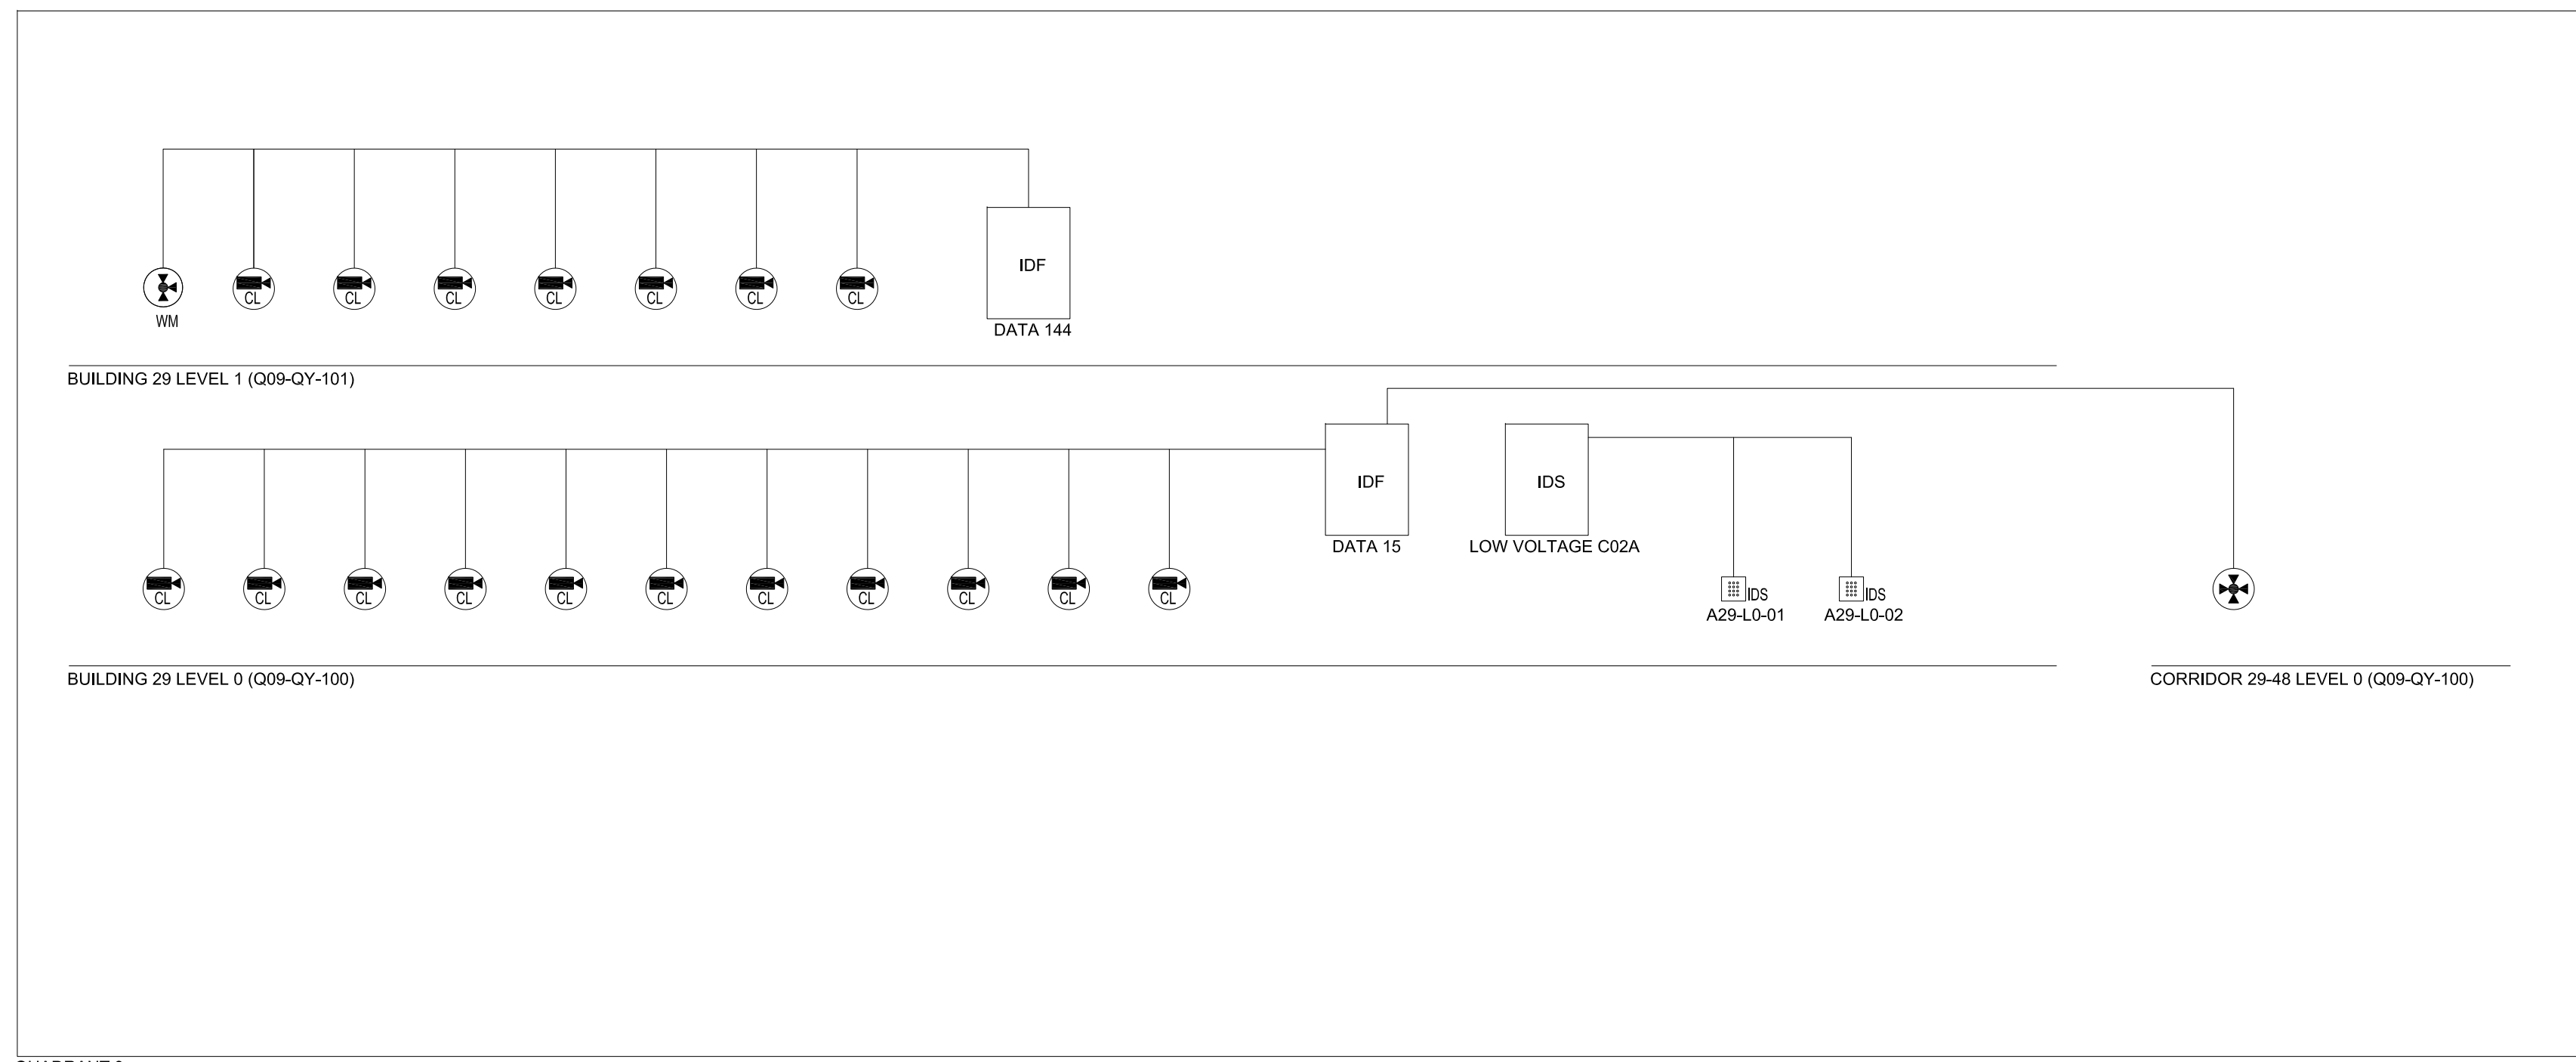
WM CL CL CL CL CL CL CL

IDF
DATA 144

BUILDING 29 LEVEL 1 (Q09-QY-101)

CL CL CL CL CL CL CL CL CL CL CL

IDF
DATA 15

IDS
LOW VOLTAGE C02A

IDS
A29-L0-01

IDS
A29-L0-02

BUILDING 29 LEVEL 0 (Q09-QY-100)

CORRIDOR 29-48 LEVEL 0 (Q09-QY-100)

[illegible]